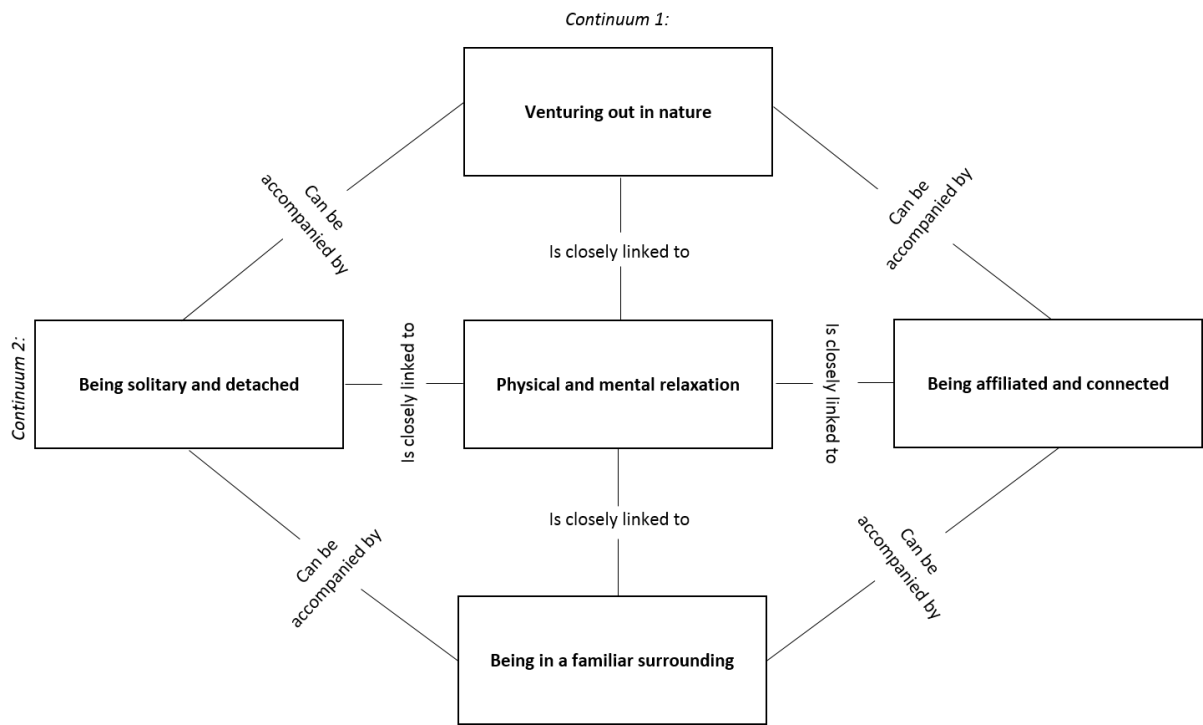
Continuum 1:

Venturing out in nature

Can be accompanied by

Can be accompanied by

Is closely linked to

Continuum 2:

Being solitary and detached

Is closely linked to

Physical and mental relaxation

Is closely linked to

Being affiliated and connected

Is closely linked to

Can be accompanied by

Can be accompanied by

Being in a familiar surrounding